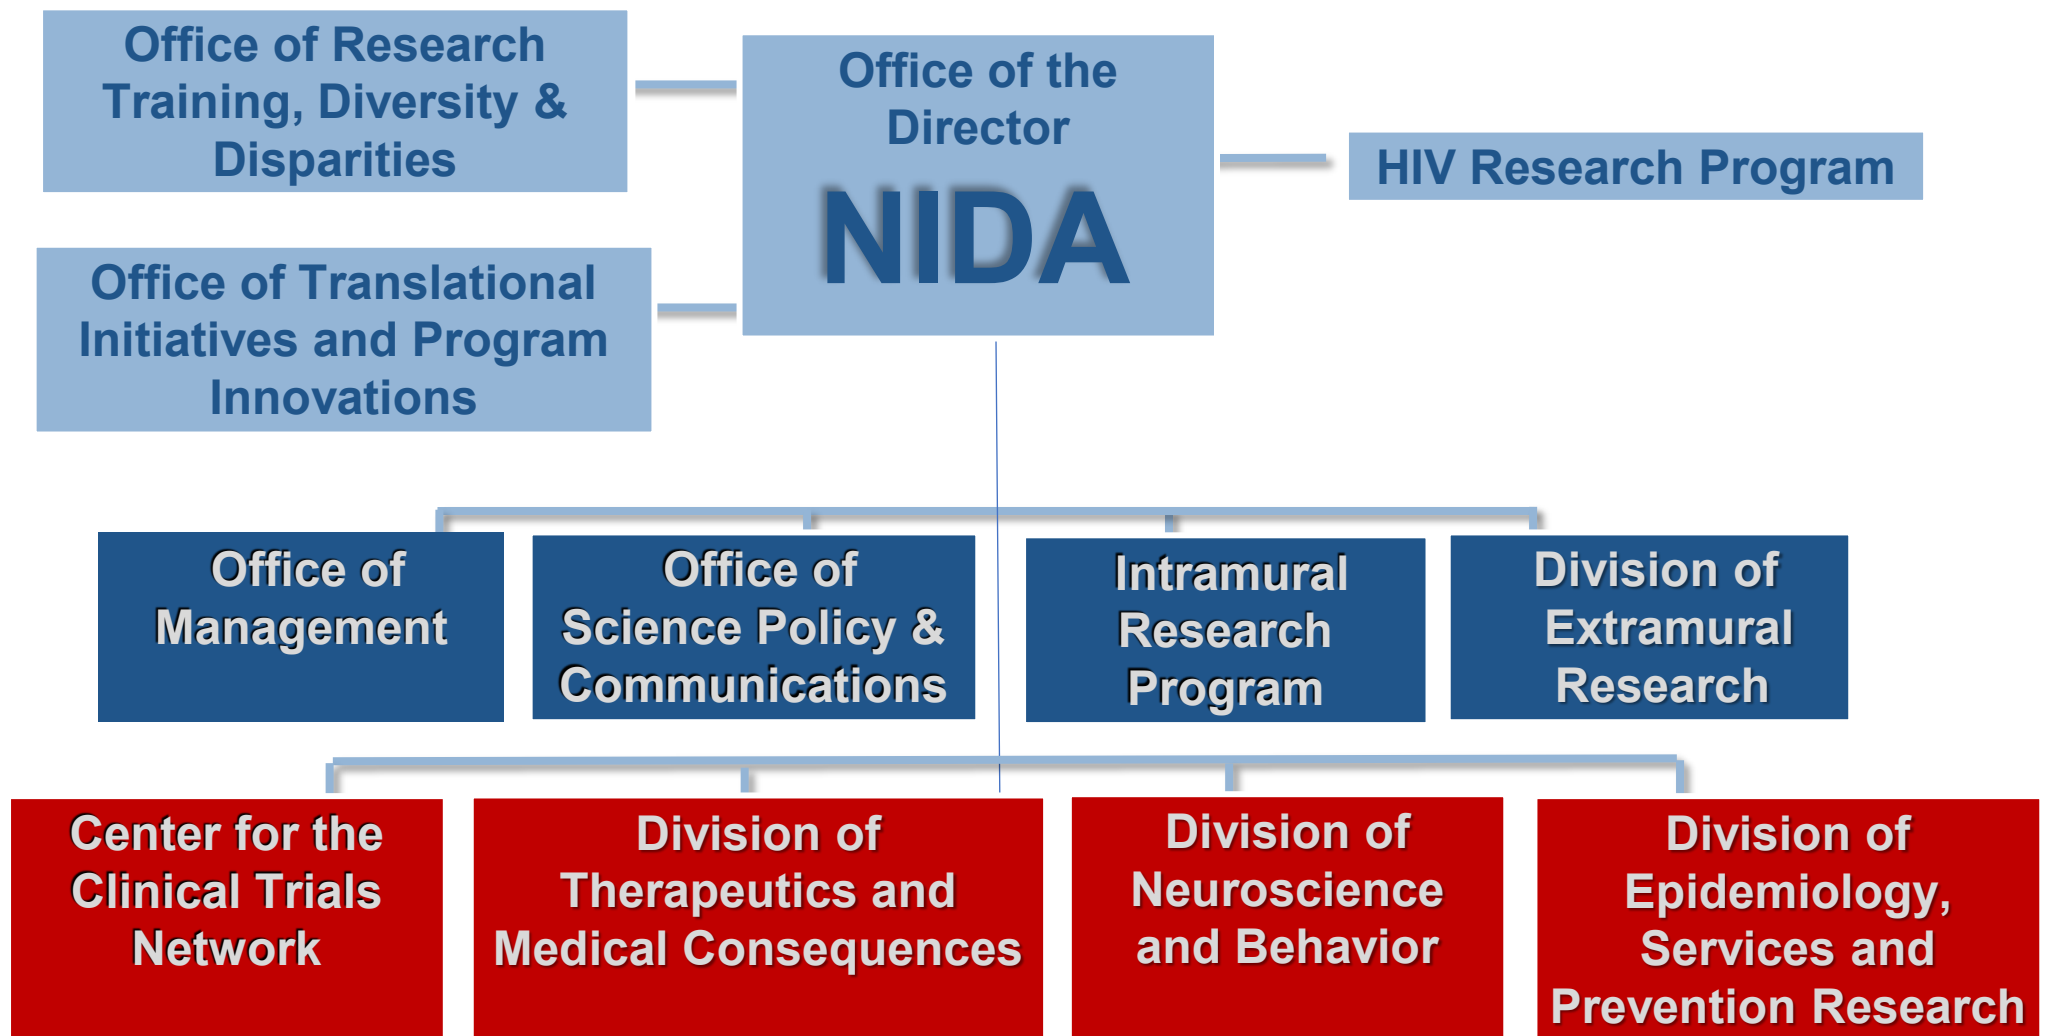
Office of Research Training, Diversity & Disparities

Office of the Director

NIDA

HIV Research Program

Office of Translational Initiatives and Program Innovations

Office of Management

Office of Science Policy & Communications

Intramural Research Program

Division of Extramural Research

Center for the Clinical Trials Network

Division of Therapeutics and Medical Consequences

Division of Neuroscience and Behavior

Division of Epidemiology, Services and Prevention Research